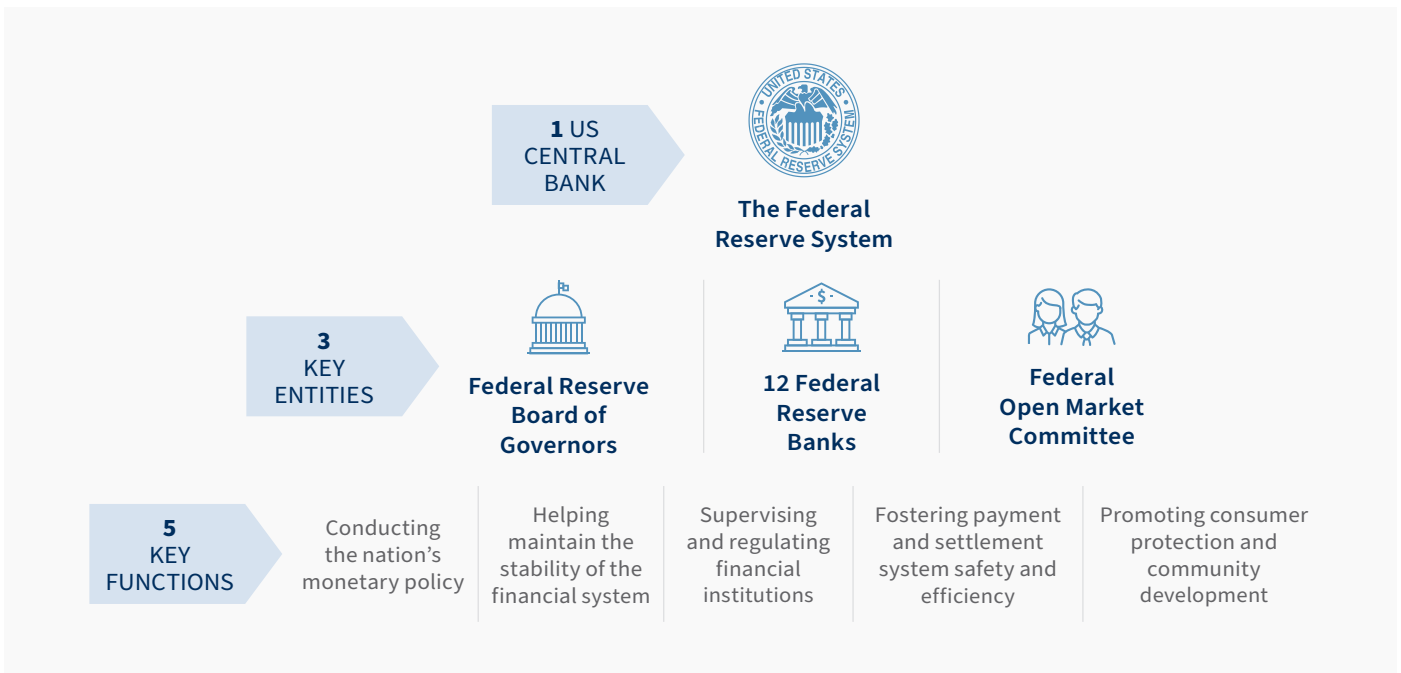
**1** US CENTRAL BANK

UNITED STATES FEDERAL RESERVE SYSTEM

**The Federal Reserve System**

**3** KEY ENTITIES

**Federal Reserve Board of Governors**

**12 Federal Reserve Banks**

**Federal Open Market Committee**

**5** KEY FUNCTIONS

Conducting the nation’s monetary policy

Helping maintain the stability of the financial system

Supervising and regulating financial institutions

Fostering payment and settlement system safety and efficiency

Promoting consumer protection and community development